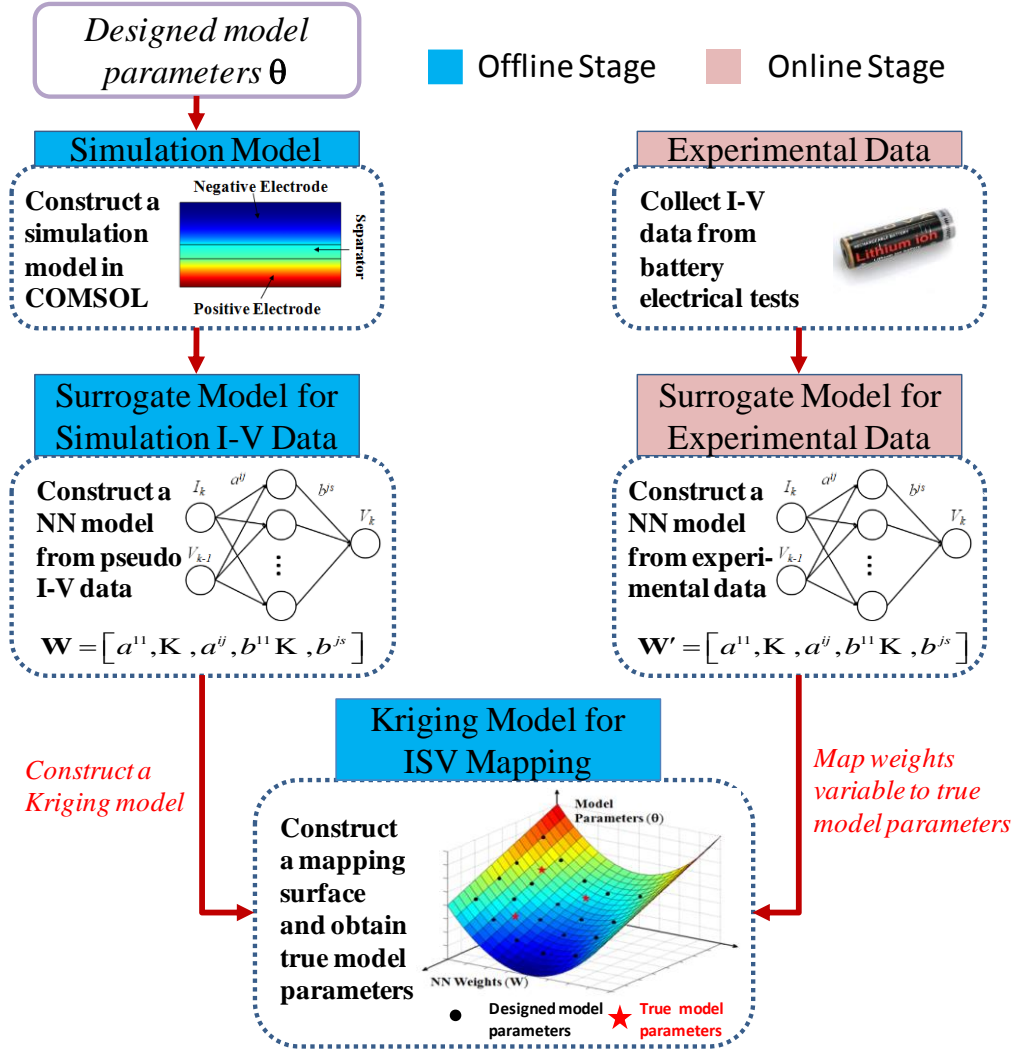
Designed model parameters $\theta$

Offline Stage

Online Stage

Simulation Model

Construct a simulation model in COMSOL

Negative Electrode

Separator

Positive Electrode

Experimental Data

Collect I-V data from battery electrical tests

Lithium Ion

Surrogate Model for Simulation I-V Data

Construct a NN model from pseudo I-V data

$I_k$ $a^{ij}$ $b^{js}$ $V_k$ $V_{k-1}$

$\mathbf{W} = \left[a^{11}, \mathrm{K}, a^{ij}, b^{11}\mathrm{K}, b^{js}\right]$

Surrogate Model for Experimental Data

Construct a NN model from experimental data

$I_k$ $a^{ij}$ $b^{js}$ $V_k$ $V_{k-1}$

$\mathbf{W'} = \left[a^{11}, \mathrm{K}, a^{ij}, b^{11}\mathrm{K}, b^{js}\right]$

Construct a Kriging model

Kriging Model for ISV Mapping

Map weights variable to true model parameters

Construct a mapping surface and obtain true model parameters

Model Parameters ($\theta$)

NN Weights (W)

Designed model parameters

True model parameters